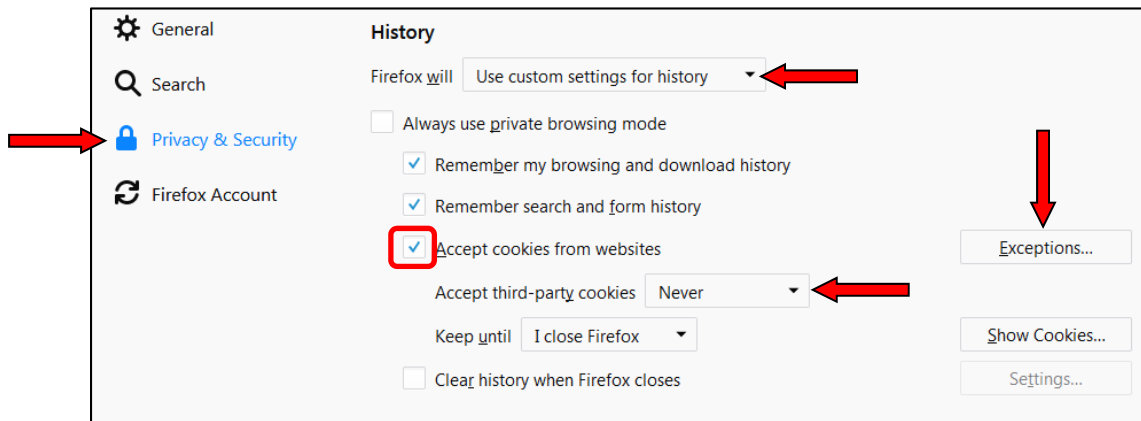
General

Search

Privacy & Security

Firefox Account

History

Firefox will Use custom settings for history

Always use private browsing mode

Remember my browsing and download history

Remember search and form history

Accept cookies from websites

Exceptions...

Accept third-party cookies Never

Keep until I close Firefox

Show Cookies...

Clear history when Firefox closes

Settings...